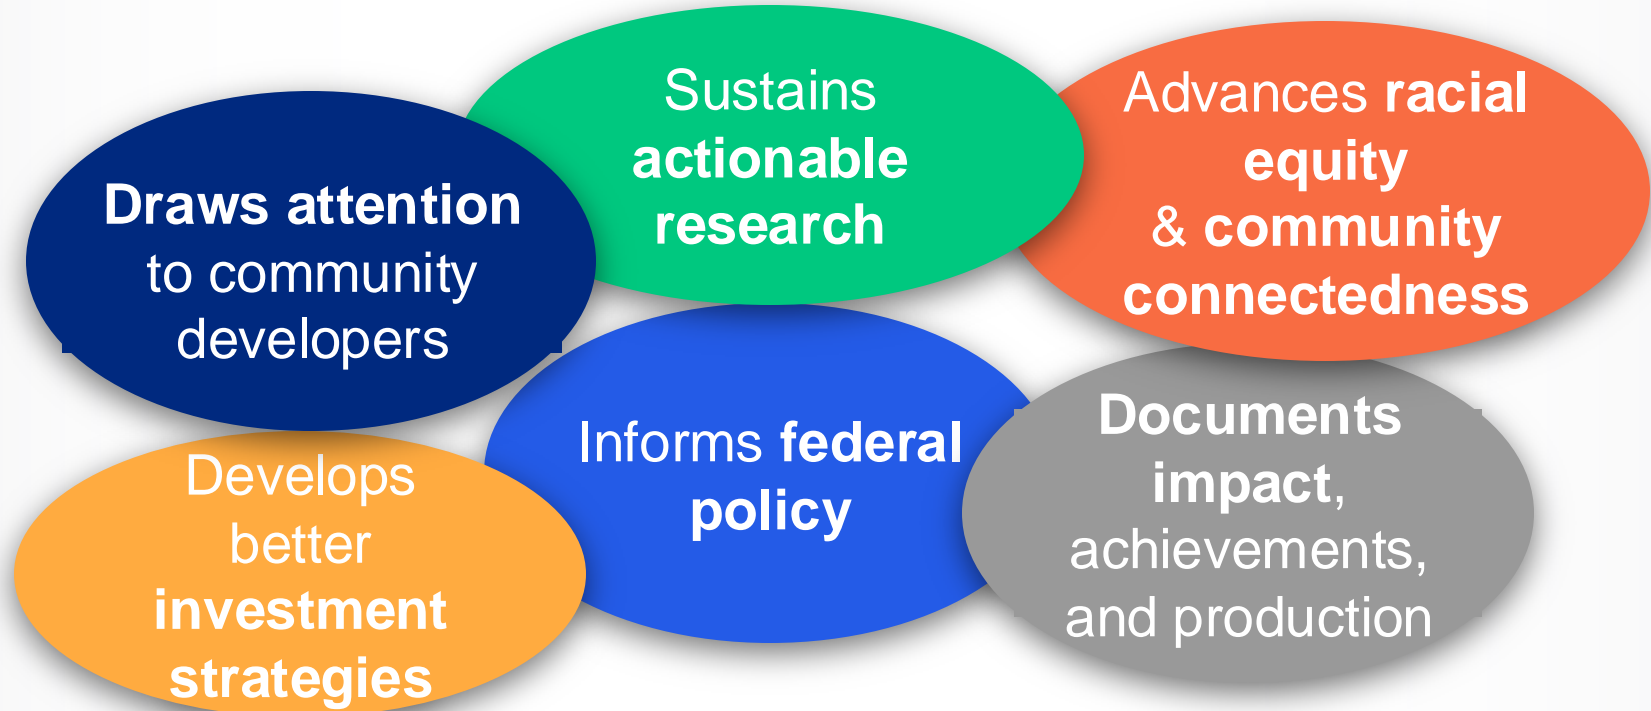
Draws attention to community developers

Sustains actionable research

Advances racial equity & community connectedness

Develops better investment strategies

Informs federal policy

Documents impact, achievements, and production